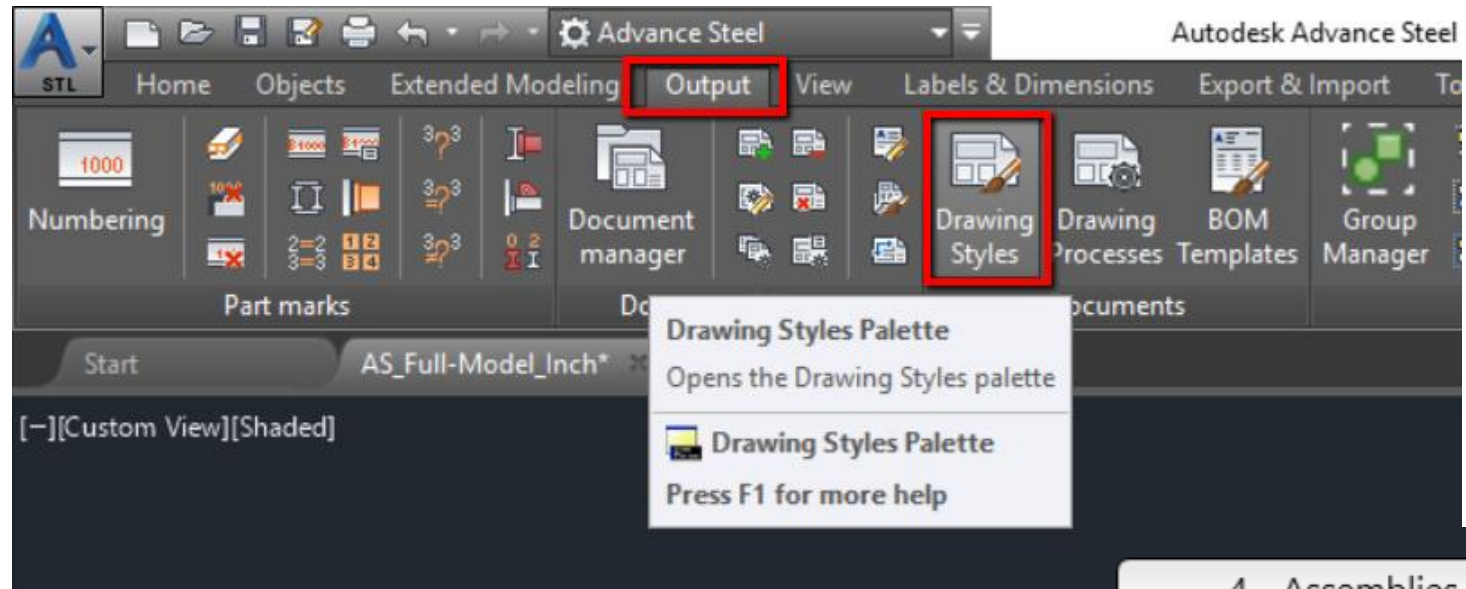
STL

Advance Steel

Autodesk Advance Steel

Home Objects Extended Modeling Output View Labels & Dimensions Export & Import To

1000

Numbering

Document manager

Drawing Styles

Drawing Processes

BOM Templates

Group Manager

Part marks

Do

ocuments

Start

AS_Full-Model_Inch*

Drawing Styles Palette

Opens the Drawing Styles palette

Drawing Styles Palette

Press F1 for more help

[−][Custom View][Shaded]

4 Assemblies